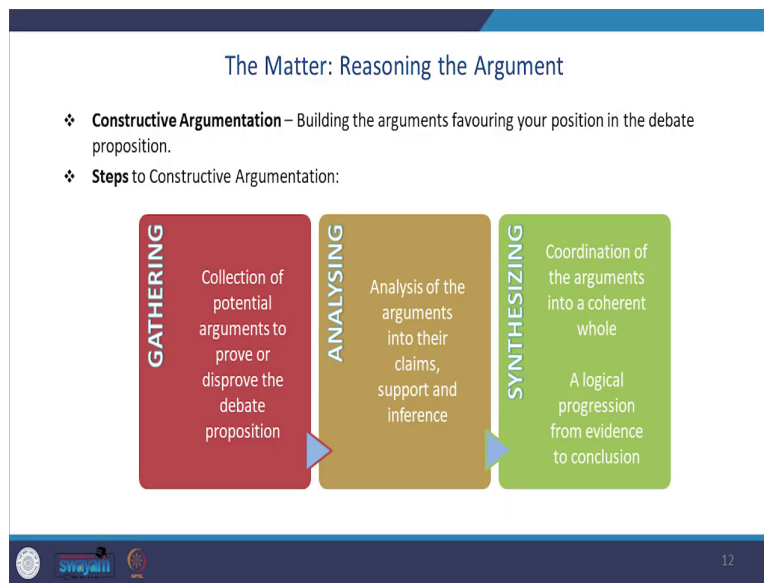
The Matter: Reasoning the Argument

❖ **Constructive Argumentation** – Building the arguments favouring your position in the debate proposition.

❖ **Steps** to Constructive Argumentation:

GATHERING

Collection of potential arguments to prove or disprove the debate proposition

ANALYSING

Analysis of the arguments into their claims, support and inference

SYNTHESIZING

Coordination of the arguments into a coherent whole

A logical progression from evidence to conclusion

swayam

NPTEL

12